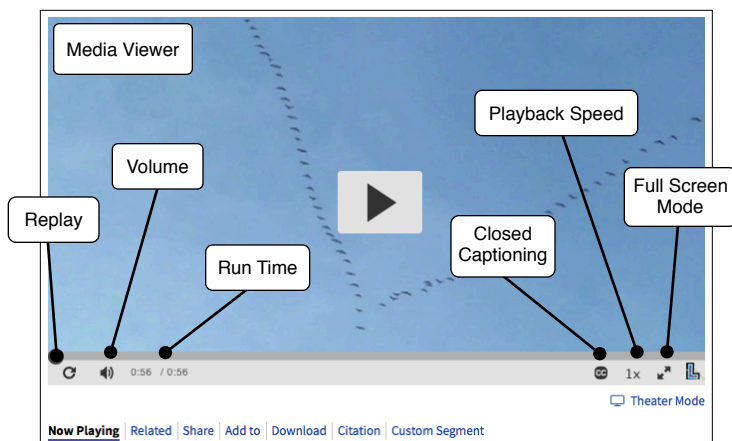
Media Viewer

Playback Speed

Volume

Full Screen Mode

Replay

Closed Captioning

Run Time

0:56 / 0:56

1x

Theater Mode

Now Playing | Related | Share | Add to | Download | Citation | Custom Segment